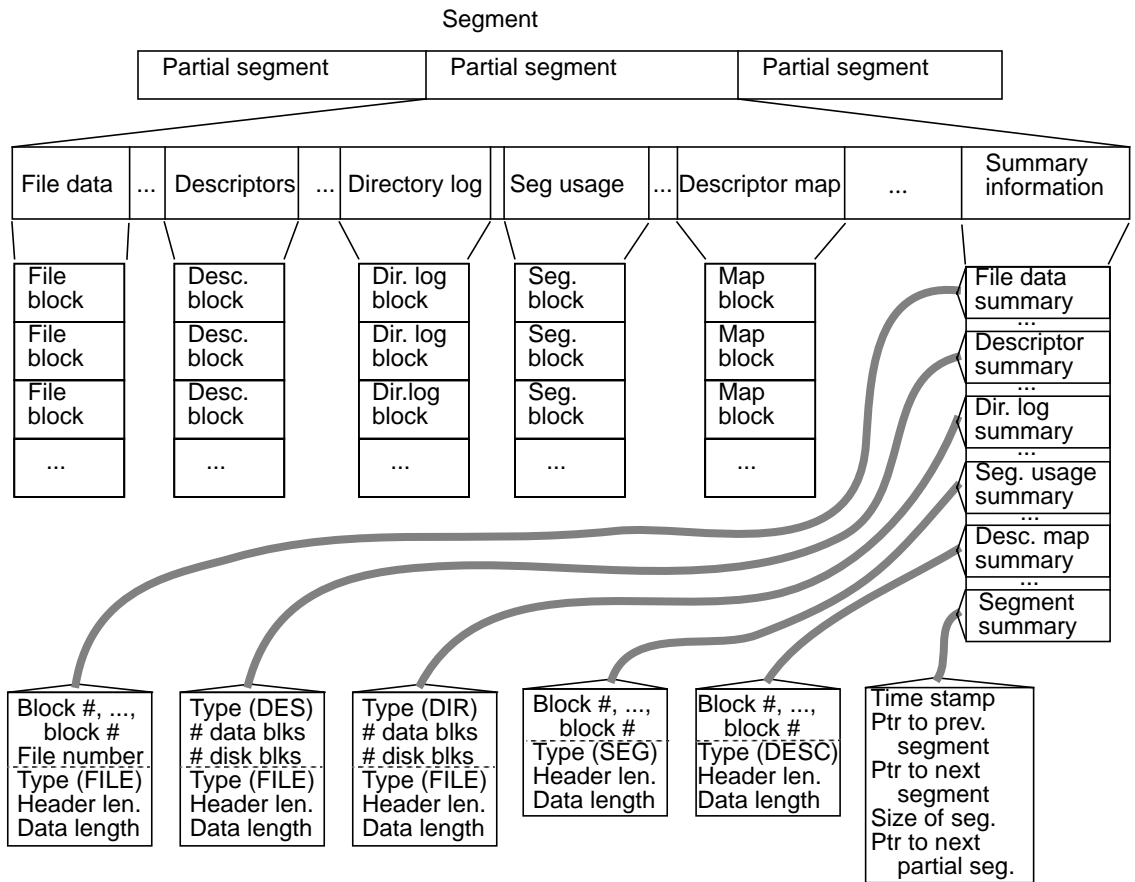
Segment

Partial segment
Partial segment
Partial segment

File data
...
Descriptors
...
Directory log
Seg usage
...
Descriptor map
...
Summary information

File block
File block
File block
...

Desc. block
Desc. block
Desc. block
...

Dir. log block
Dir. log block
Dir.log block
...

Seg. block
Seg. block
Seg. block
...

Map block
Map block
Map block
...

File data summary
...
Descriptor summary
...
Dir. log summary
...
Seg. usage summary
...
Desc. map summary
...
Segment summary

Block #, ..., block #
File number
Type (FILE)
Header len.
Data length

Type (DES)
# data blks
# disk blks
Type (FILE)
Header len.
Data length

Type (DIR)
# data blks
# disk blks
Type (FILE)
Header len.
Data length

Block #, ..., block #
Type (SEG)
Header len.
Data length

Block #, ..., block #
Type (DESC)
Header len.
Data length

Time stamp
Ptr to prev. segment
Ptr to next segment
Size of seg.
Ptr to next partial seg.